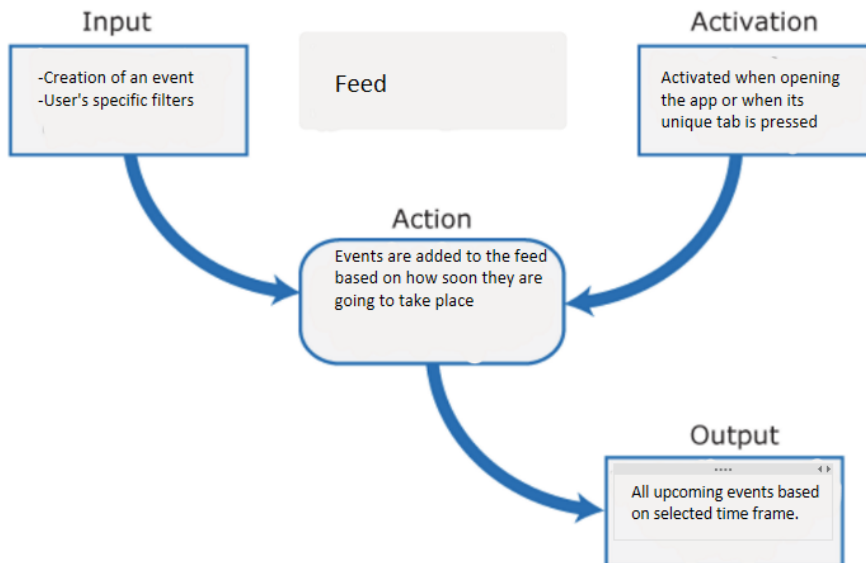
Input

-Creation of an event
-User's specific filters

Feed

Activation

Activated when opening the app or when its unique tab is pressed

Action

Events are added to the feed based on how soon they are going to take place

Output

All upcoming events based on selected time frame.